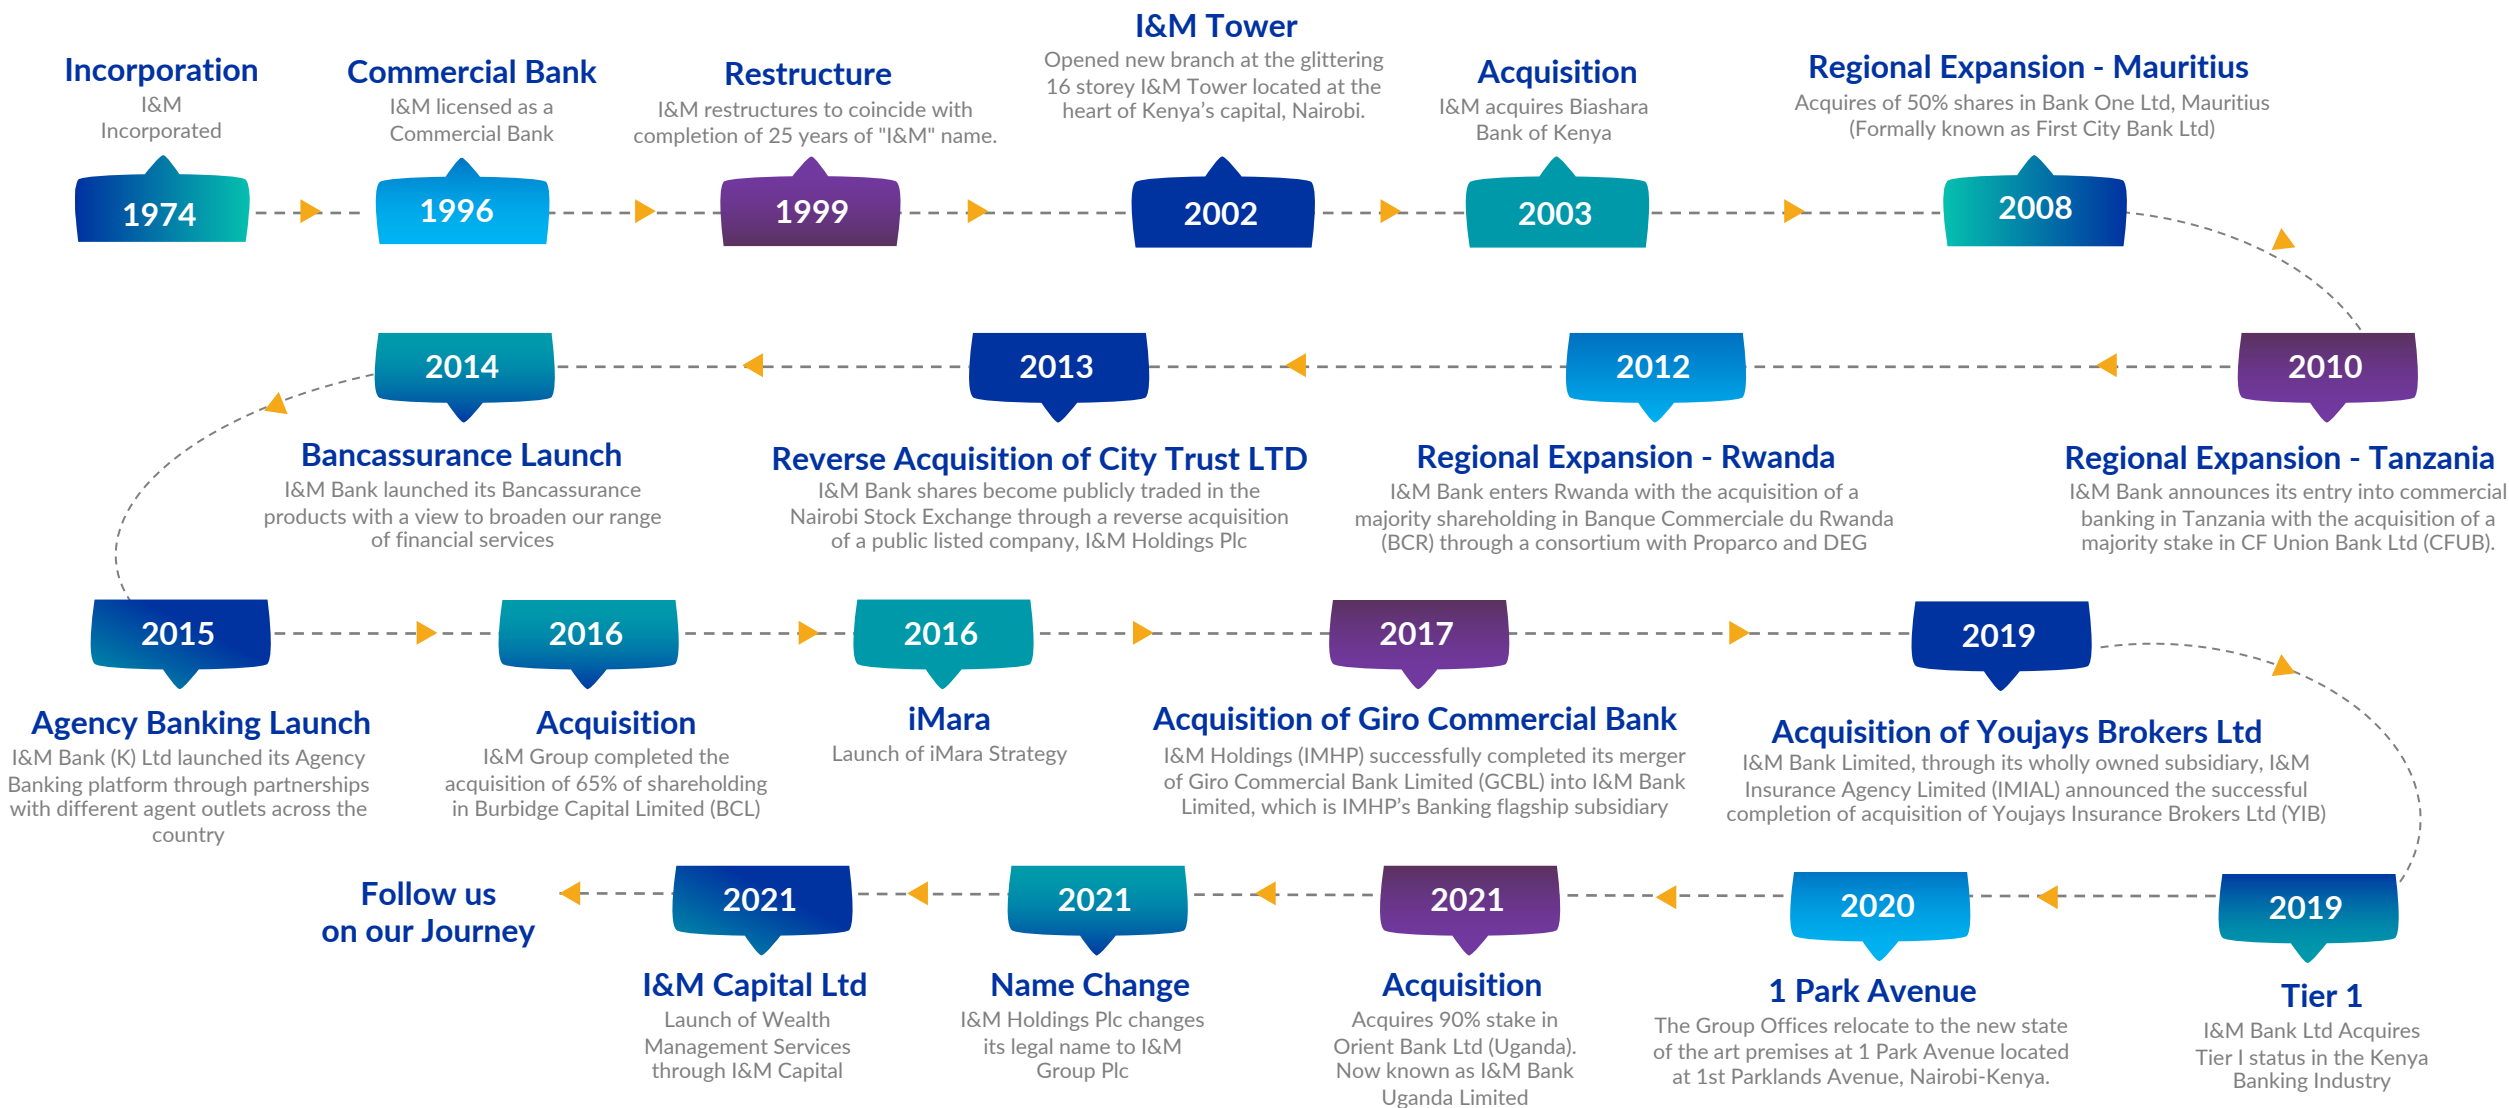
Incorporation
I&M Incorporated

1974

Commercial Bank
I&M licensed as a Commercial Bank

1996

Restructure
I&M restructures to coincide with completion of 25 years of "I&M" name.

1999

I&M Tower
Opened new branch at the glittering 16 storey I&M Tower located at the heart of Kenya's capital, Nairobi.

2002

Acquisition
I&M acquires Biashara Bank of Kenya

2003

Regional Expansion - Mauritius
Acquires of 50% shares in Bank One Ltd, Mauritius (Formally known as First City Bank Ltd)

2008

2010

Regional Expansion - Tanzania
I&M Bank announces its entry into commercial banking in Tanzania with the acquisition of a majority stake in CF Union Bank Ltd (CFUB).

2012

Regional Expansion - Rwanda
I&M Bank enters Rwanda with the acquisition of a majority shareholding in Banque Commerciale du Rwanda (BCR) through a consortium with Proparco and DEG

2013

Reverse Acquisition of City Trust LTD
I&M Bank shares become publicly traded in the Nairobi Stock Exchange through a reverse acquisition of a public listed company, I&M Holdings Plc

2014

Bancassurance Launch
I&M Bank launched its Bancassurance products with a view to broaden our range of financial services

2015

Agency Banking Launch
I&M Bank (K) Ltd launched its Agency Banking platform through partnerships with different agent outlets across the country

2016

Acquisition
I&M Group completed the acquisition of 65% of shareholding in Burbidge Capital Limited (BCL)

2016

iMara
Launch of iMara Strategy

2017

Acquisition of Giro Commercial Bank
I&M Holdings (IMHP) successfully completed its merger of Giro Commercial Bank Limited (GCBL) into I&M Bank Limited, which is IMHP's Banking flagship subsidiary

2019

Acquisition of Youjays Brokers Ltd
I&M Bank Limited, through its wholly owned subsidiary, I&M Insurance Agency Limited (IMIAL) announced the successful completion of acquisition of Youjays Insurance Brokers Ltd (YIB)

2019

Tier 1
I&M Bank Ltd Acquires Tier I status in the Kenya Banking Industry

2020

1 Park Avenue
The Group Offices relocate to the new state of the art premises at 1 Park Avenue located at 1st Parklands Avenue, Nairobi-Kenya.

2021

Acquisition
Acquires 90% stake in Orient Bank Ltd (Uganda). Now known as I&M Bank Uganda Limited

2021

Name Change
I&M Holdings Plc changes its legal name to I&M Group Plc

2021

I&M Capital Ltd
Launch of Wealth Management Services through I&M Capital

Follow us on our Journey